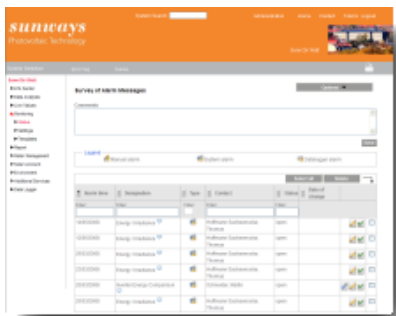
sunways
Photovoltaic Technology

Survey of Alarm Messages

Comments

Legend
Manual alarm
System alarm
Datalogger alarm

| Alarm time | Designation | Type | Contact | Status | Date of change |
|---|---|---|---|---|---|
| 16/03/2009 | Energy Irradiance | | Hoffmann Suchmeister Thomas | open | |
| 16/03/2009 | Energy Irradiance | | Hoffmann Suchmeister Thomas | open | |
| 15/03/2009 | Energy Irradiance | | Hoffmann Suchmeister Thomas | open | |
| 15/03/2009 | Energy Irradiance | | Hoffmann Suchmeister Thomas | open | |
| 15/03/2009 | Energy Irradiance | | Hoffmann Suchmeister Thomas | open | |
| 15/03/2009 | Inverter Energy Comparison | | Schneider, Walter | open | |
| 15/03/2009 | Energy Irradiance | | Hoffmann Suchmeister Thomas | open | |